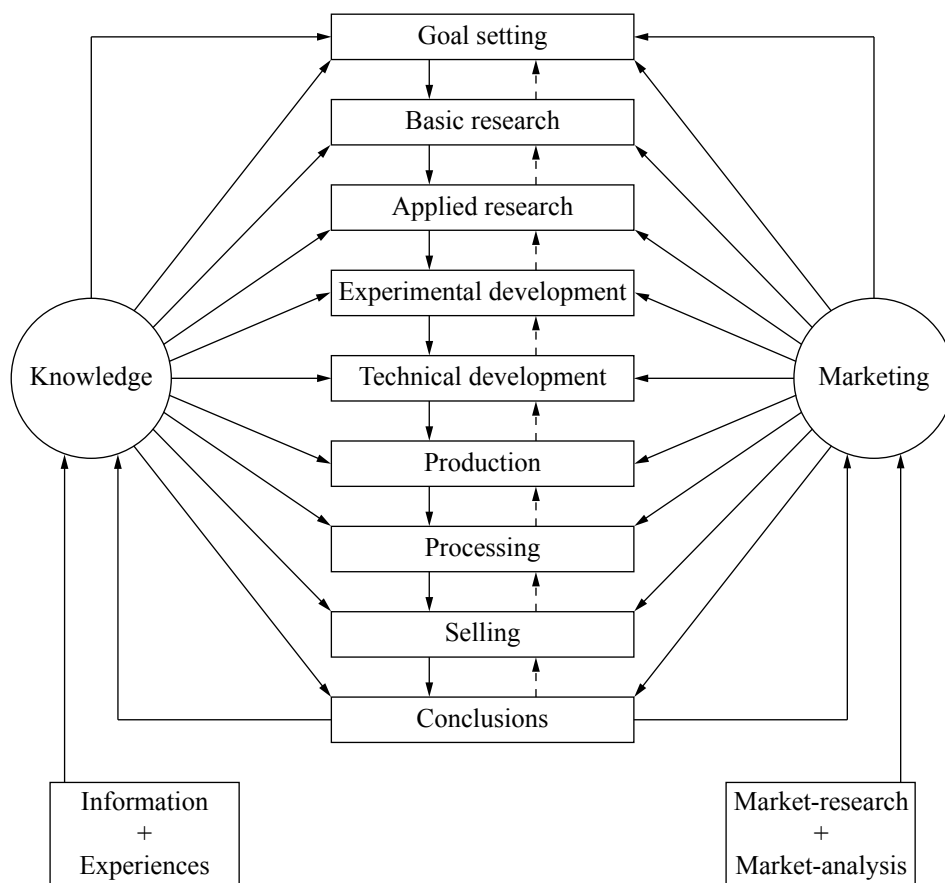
Goal setting
Basic research
Applied research
Experimental development
Knowledge
Technical development
Marketing
Production
Processing
Selling
Conclusions
Information
+
Experiences
Market-research
+
Market-analysis